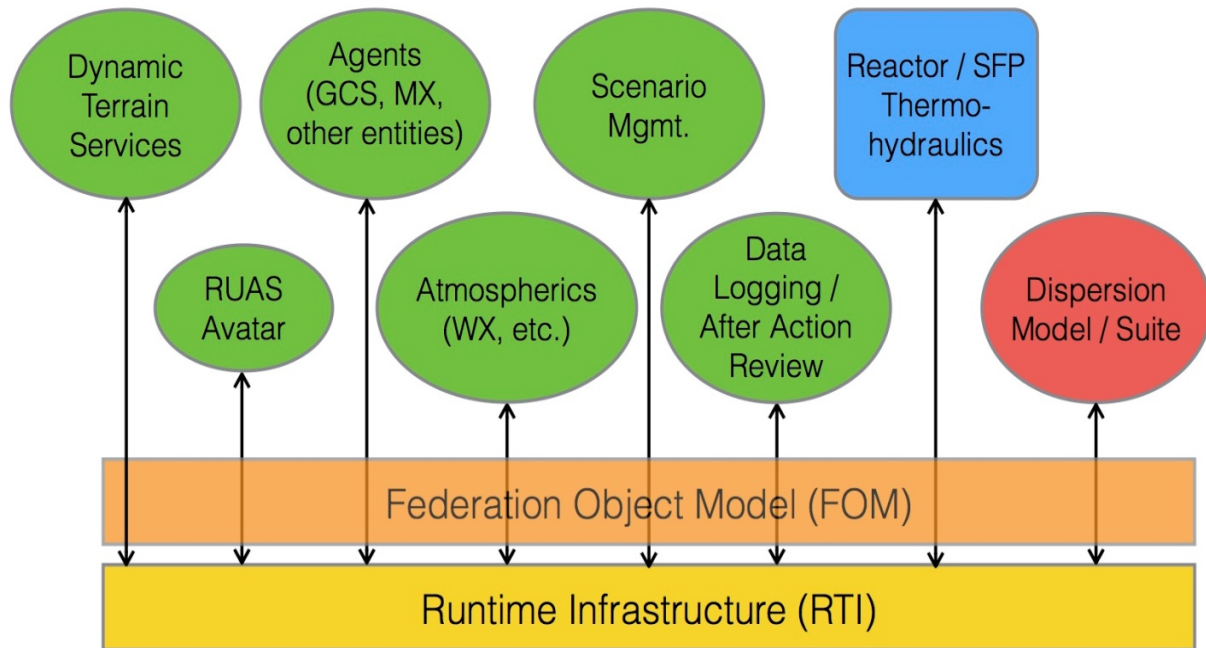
Dynamic Terrain Services

Agents (GCS, MX, other entities)

Scenario Mgmt.

Reactor / SFP Thermo-hydraulics

RUAS Avatar

Atmospherics (WX, etc.)

Data Logging / After Action Review

Dispersion Model / Suite

Federation Object Model (FOM)

Runtime Infrastructure (RTI)